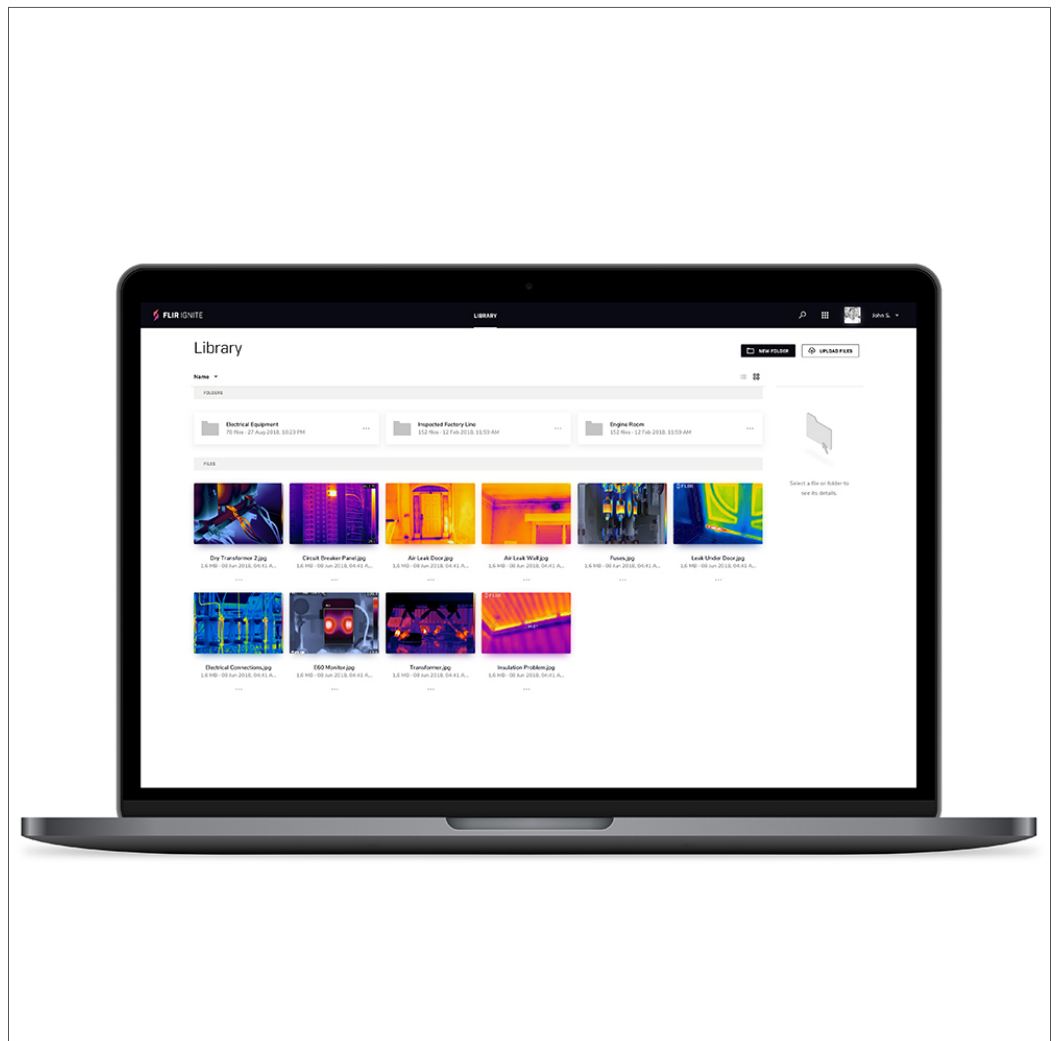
FLIR IGNITE

LIBRARY

John S.

Library

NEW FOLDER

UPLOAD FILES

Name

FOLDERS

Electrical Equipment
75 files · 27 Aug 2018, 10:23 PM

Inspected Factory Line
152 files · 12 Feb 2018, 11:53 AM

Engine Room
152 files · 12 Feb 2018, 11:59 AM

FILES

Dry Transformer 2.jpg
1.6 MB · 09 Jun 2018, 04:41 A...

Circuit Breaker Panel.jpg
1.6 MB · 09 Jun 2018, 04:41 A...

Air Leak Door.jpg
1.6 MB · 09 Jun 2018, 04:41 A...

Air Leak Wall.jpg
1.6 MB · 09 Jun 2018, 04:41 A...

Fuses.jpg
1.6 MB · 09 Jun 2018, 04:41 A...

Leak Under Door.jpg
1.6 MB · 09 Jun 2018, 04:41 A...

Electrical Connections.jpg
1.6 MB · 09 Jun 2018, 04:41 A...

E60 Monitor.jpg
1.6 MB · 09 Jun 2018, 04:41 A...

Transformer.jpg
1.6 MB · 09 Jun 2018, 04:41 A...

Insulation Problem.jpg
1.6 MB · 09 Jun 2018, 04:41 A...

Select a file or folder to see its details.